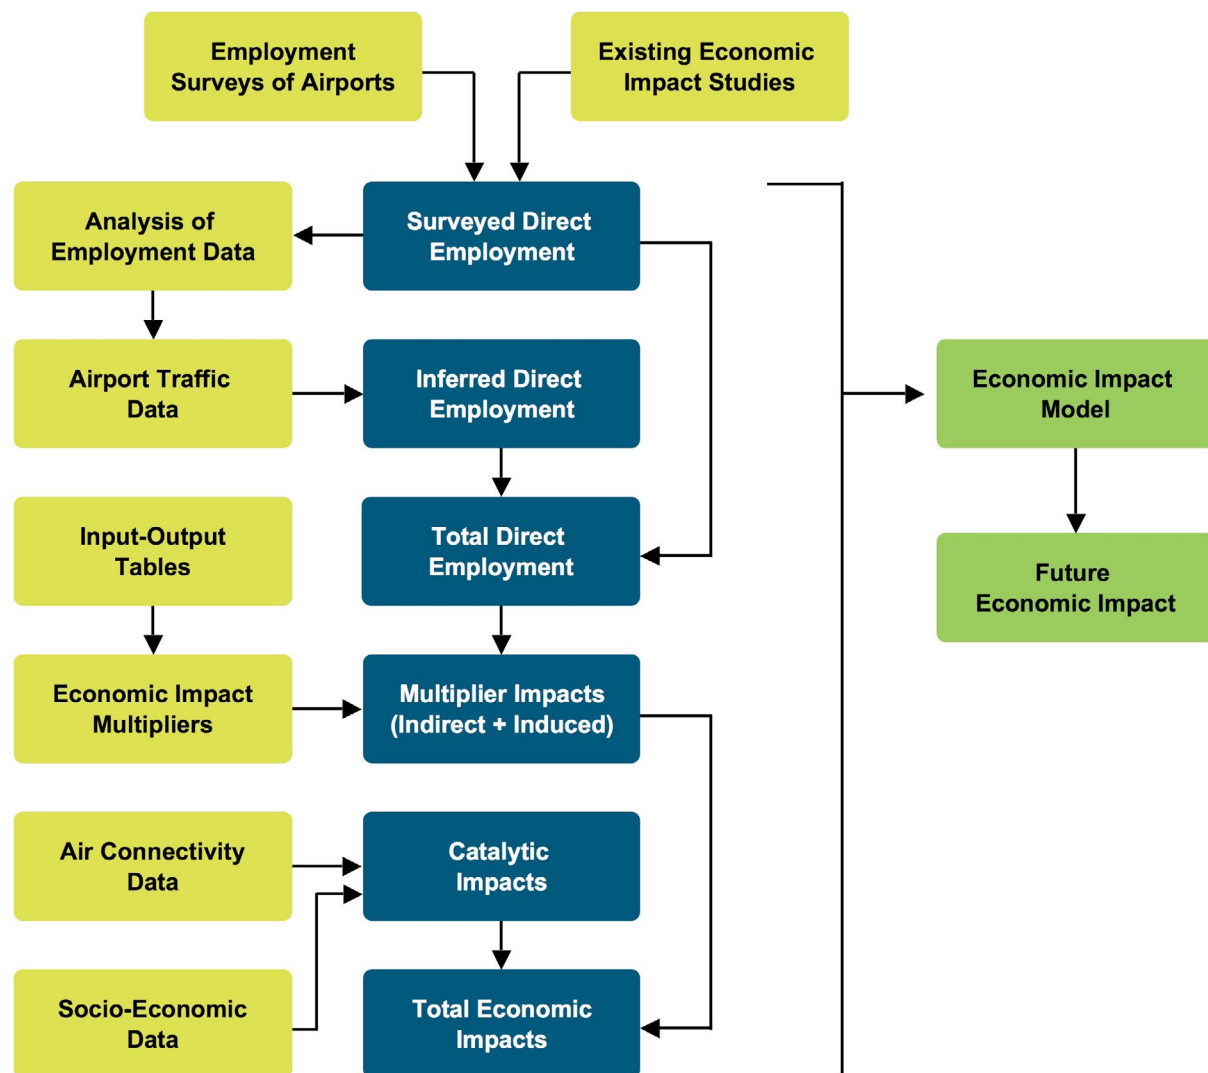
Employment Surveys of Airports

Existing Economic Impact Studies

Analysis of Employment Data

Surveyed Direct Employment

Airport Traffic Data

Inferred Direct Employment

Economic Impact Model

Input-Output Tables

Total Direct Employment

Future Economic Impact

Economic Impact Multipliers

Multiplier Impacts (Indirect + Induced)

Air Connectivity Data

Catalytic Impacts

Socio-Economic Data

Total Economic Impacts